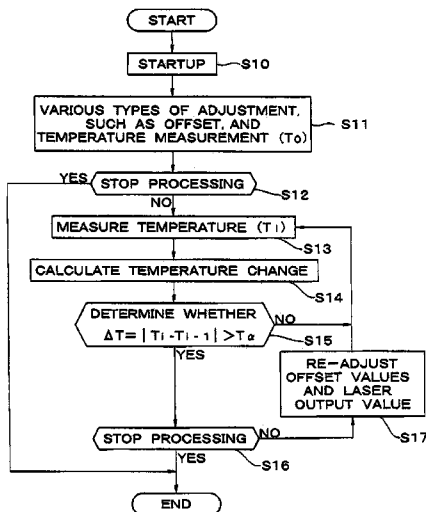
START

STARTUP S10

VARIOUS TYPES OF ADJUSTMENT, SUCH AS OFFSET, AND TEMPERATURE MEASUREMENT ($T_0$) S11

YES STOP PROCESSING S12

NO

MEASURE TEMPERATURE ($T_i$) S13

CALCULATE TEMPERATURE CHANGE S14

DETERMINE WHETHER $\Delta T = |T_i - T_{i-1}| > T_\alpha$ NO S15

YES

RE-ADJUST OFFSET VALUES AND LASER OUTPUT VALUE

STOP PROCESSING NO S17

YES S16

END